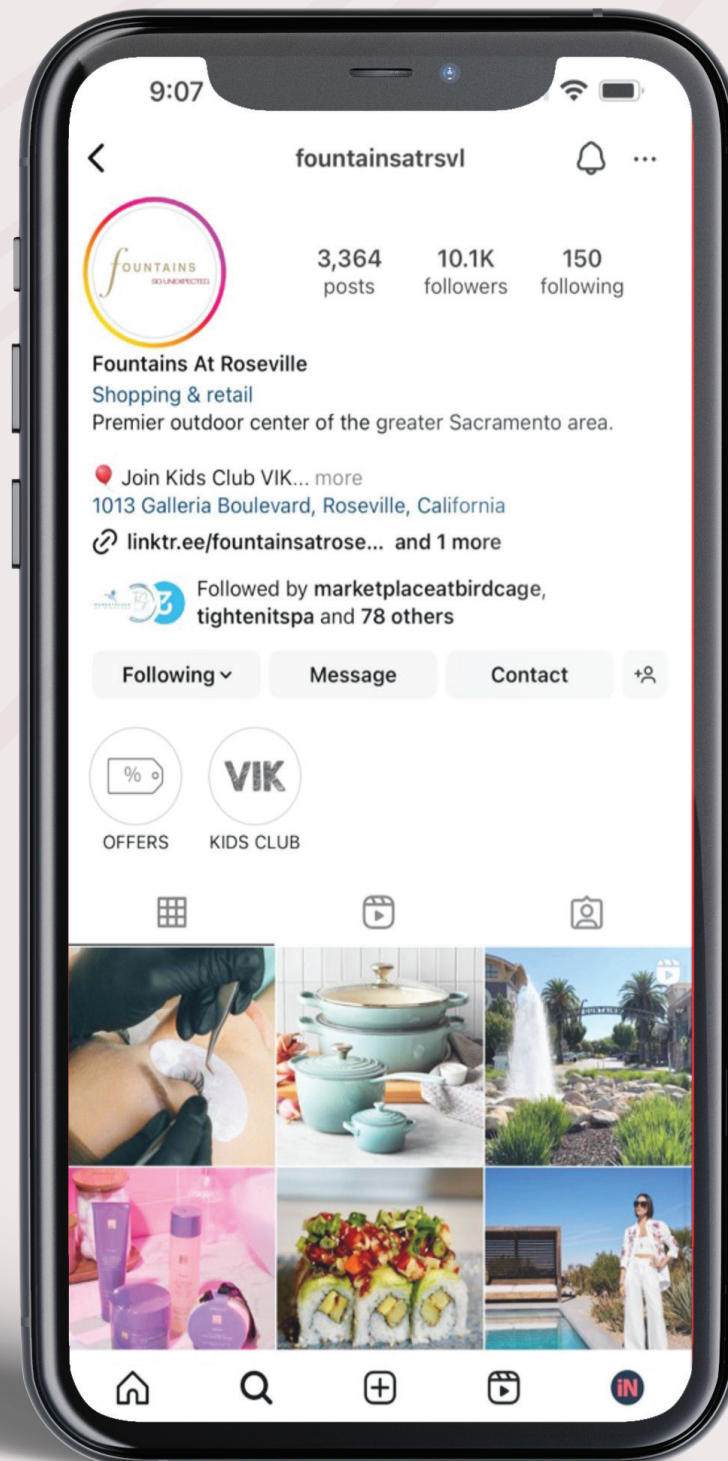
9:07

fountainsatrsvl

FOUNTAINS
SO UNEXPECTED.

3,364 posts
10.1K followers
150 following

Fountains At Roseville
Shopping & retail
Premier outdoor center of the greater Sacramento area.

Join Kids Club VIK... more
1013 Galleria Boulevard, Roseville, California
linktr.ee/fountainsatrose... and 1 more

Followed by marketplaceatbirdcage, tightenitspa and 78 others

Following
Message
Contact

%
OFFERS
VIK
KIDS CLUB

iN